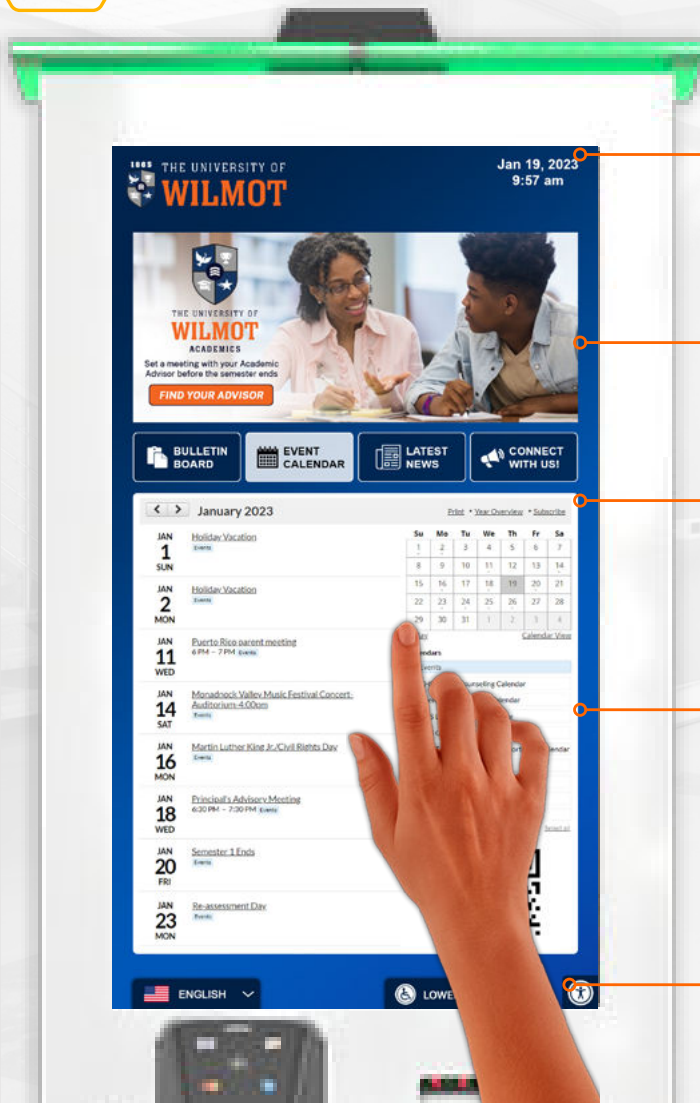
1865 THE UNIVERSITY OF WILMOT

Jan 19, 2023
9:57 am

THE UNIVERSITY OF WILMOT ACADEMICS
Set a meeting with your Academic Advisor before the semester ends
FIND YOUR ADVISOR

BULLETIN BOARD
EVENT CALENDAR
LATEST NEWS
CONNECT WITH US!

January 2023
Print • Year Overview • Subscribe

JAN 1 SUN Holiday Vacation Events
JAN 2 MON Holiday Vacation Events
JAN 11 WED Puerto Rico parent meeting 6 PM – 7 PM Events
JAN 14 SAT Monadnock Valley Music Festival Concert-Auditorium-4:00pm Events
JAN 16 MON Martin Luther King Jr./Civil Rights Day Events
JAN 18 WED Principal's Advisory Meeting 6:30 PM – 7:30 PM Events
JAN 20 FRI Semester 1 Ends Events
JAN 23 MON Re-assessment Day Events

| Su | Mo | Tu | We | Th | Fr | Sa |
|---|---|---|---|---|---|---|
| 1 | 2 | 3 | 4 | 5 | 6 | 7 |
| 8 | 9 | 10 | 11 | 12 | 13 | 14 |
| 15 | 16 | 17 | 18 | 19 | 20 | 21 |
| 22 | 23 | 24 | 25 | 26 | 27 | 28 |
| 29 | 30 | 31 | 1 | 2 | 3 | 4 |

Calendar View
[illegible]endars
Events
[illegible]unseling Calendar
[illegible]endar
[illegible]endar
Select all

ENGLISH
LOWE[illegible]